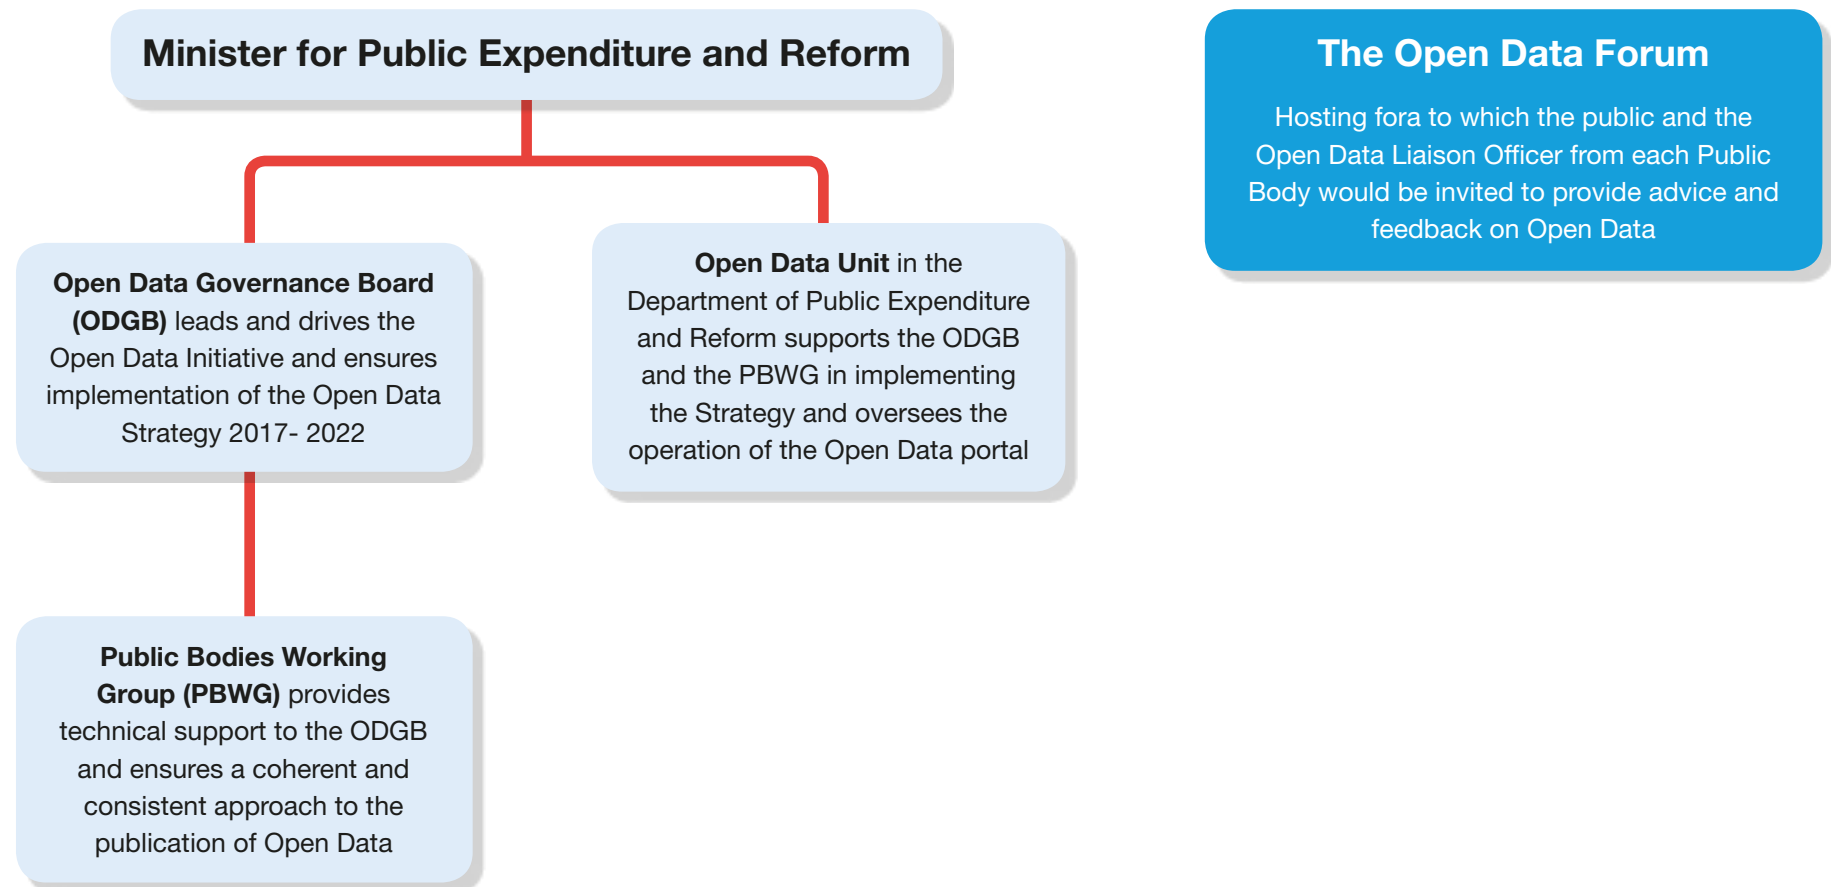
Minister for Public Expenditure and Reform

Open Data Governance Board (ODGB) leads and drives the Open Data Initiative and ensures implementation of the Open Data Strategy 2017- 2022

Open Data Unit in the Department of Public Expenditure and Reform supports the ODGB and the PBWG in implementing the Strategy and oversees the operation of the Open Data portal

Public Bodies Working Group (PBWG) provides technical support to the ODGB and ensures a coherent and consistent approach to the publication of Open Data

The Open Data Forum

Hosting fora to which the public and the Open Data Liaison Officer from each Public Body would be invited to provide advice and feedback on Open Data